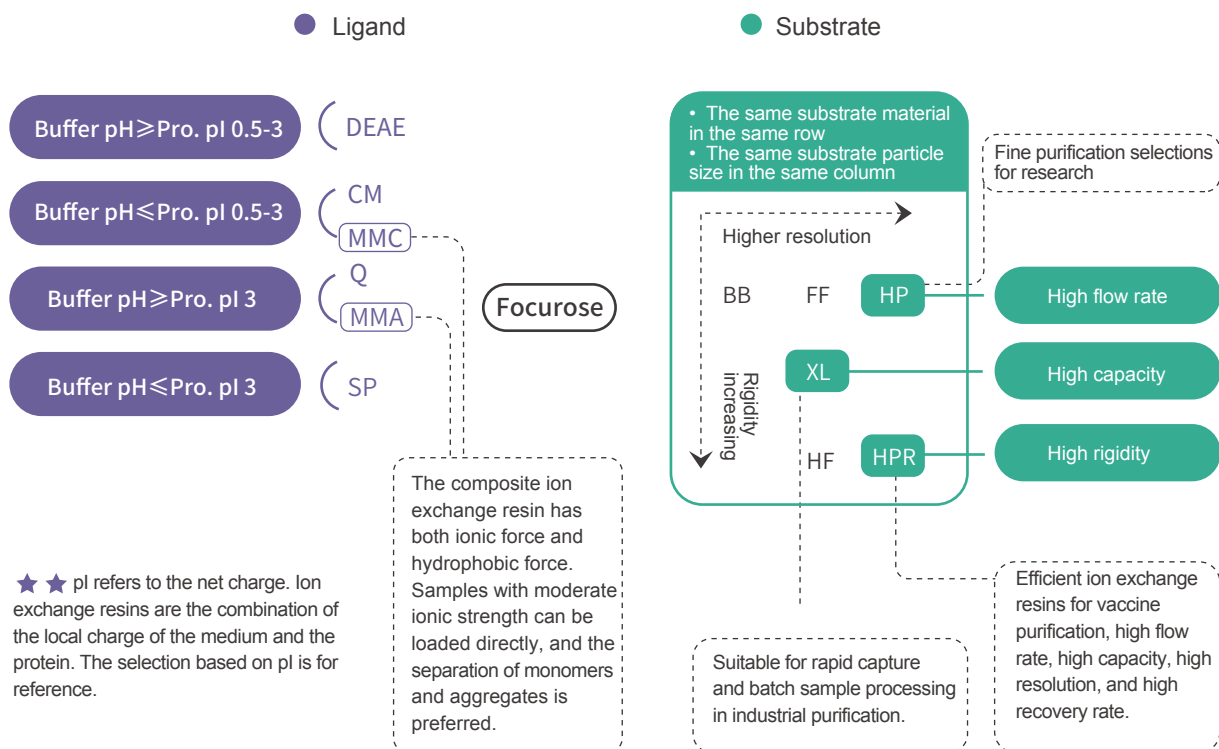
Ligand

Substrate

Buffer pH⩾Pro. pI 0.5-3

DEAE

Buffer pH⩽Pro. pI 0.5-3

CM

MMC

Buffer pH⩾Pro. pI 3

Q

MMA

Focurose

Buffer pH⩽Pro. pI 3

SP

• The same substrate material in the same row
• The same substrate particle size in the same column

Fine purification selections for research

Higher resolution

BB FF HP

High flow rate

Rigidity increasing

XL

High capacity

HF HPR

High rigidity

The composite ion exchange resin has both ionic force and hydrophobic force. Samples with moderate ionic strength can be loaded directly, and the separation of monomers and aggregates is preferred.

★★ pI refers to the net charge. Ion exchange resins are the combination of the local charge of the medium and the protein. The selection based on pI is for reference.

Suitable for rapid capture and batch sample processing in industrial purification.

Efficient ion exchange resins for vaccine purification, high flow rate, high capacity, high resolution, and high recovery rate.